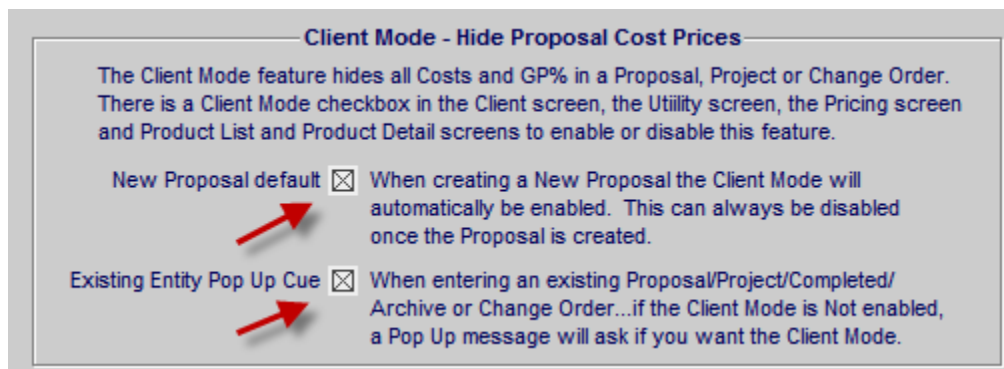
Client Mode - Hide Proposal Cost Prices

The Client Mode feature hides all Costs and GP% in a Proposal, Project or Change Order. There is a Client Mode checkbox in the Client screen, the Utiility screen, the Pricing screen and Product List and Product Detail screens to enable or disable this feature.

New Proposal default ☒ When creating a New Proposal the Client Mode will automatically be enabled. This can always be disabled once the Proposal is created.

Existing Entity Pop Up Cue ☒ When entering an existing Proposal/Project/Completed/ Archive or Change Order...if the Client Mode is Not enabled, a Pop Up message will ask if you want the Client Mode.